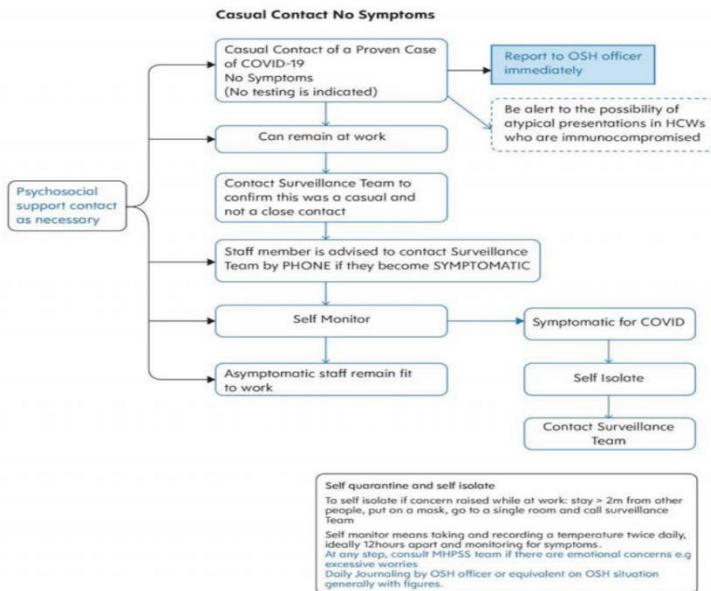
Casual Contact No Symptoms

Casual Contact of a Proven Case of COVID-19
No Symptoms
(No testing is indicated)

Report to OSH officer immediately

Be alert to the possibility of atypical presentations in HCWs who are immunocompromised

Psychosocial support contact as necessary

Can remain at work

Contact Surveillance Team to confirm this was a casual and not a close contact

Staff member is advised to contact Surveillance Team by PHONE if they become SYMPTOMATIC

Self Monitor

Symptomatic for COVID

Asymptomatic staff remain fit to work

Self Isolate

Contact Surveillance Team

Self quarantine and self isolate

To self isolate if concern raised while at work: stay > 2m from other people, put on a mask, go to a single room and call surveillance Team

Self monitor means taking and recording a temperature twice daily, ideally 12hours apart and monitoring for symptoms.
At any step, consult MHPSS team if there are emotional concerns e.g excessive worries
Daily Journaling by OSH officer or equivalent on OSH situation generally with figures.